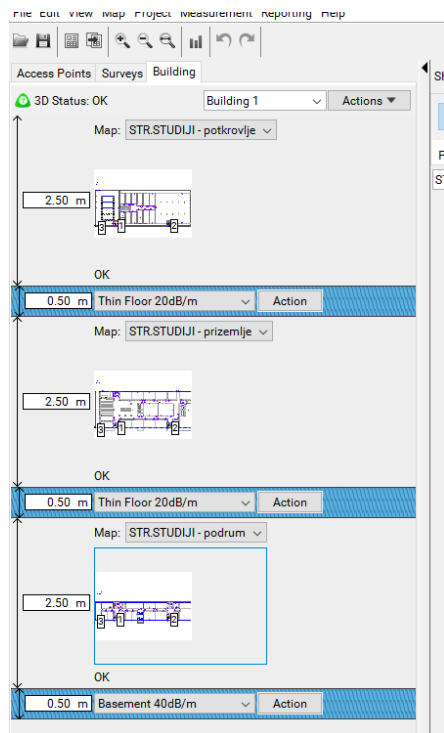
File Edit View Map Project Measurement Reporting Help

Access Points Surveys Building

3D Status: OK
Building 1
Actions ▼

Map: STR.STUDIJI - potkrovlje
2.50 m
3 1 2
OK
0.50 m Thin Floor 20dB/m Action

Map: STR.STUDIJI - prizemlje
2.50 m
3 1 2
OK
0.50 m Thin Floor 20dB/m Action

Map: STR.STUDIJI - podrum
2.50 m
3 1 2
OK
0.50 m Basement 40dB/m Action

Sł
F
S